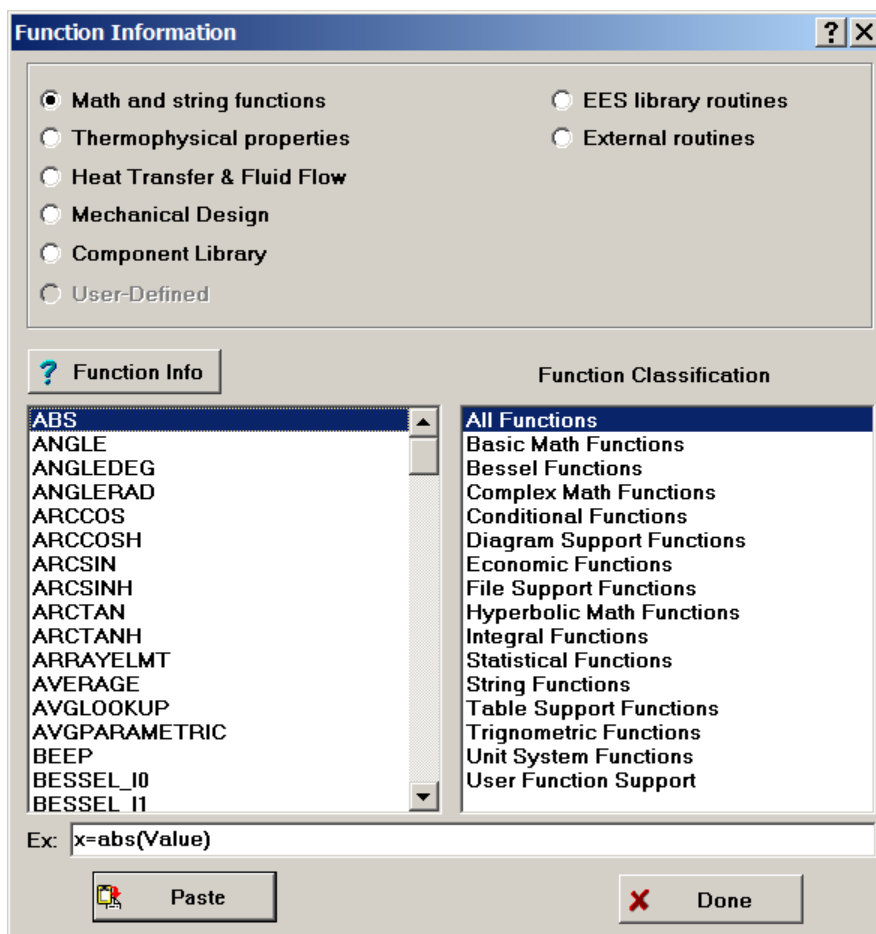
Function Information

? X

Math and string functions
Thermophysical properties
Heat Transfer & Fluid Flow
Mechanical Design
Component Library
User-Defined

EES library routines
External routines

? Function Info

Function Classification

ABS
ANGLE
ANGLEDEG
ANGLERAD
ARCCOS
ARCCOSH
ARCSIN
ARCSINH
ARCTAN
ARCTANH
ARRAYELMT
AVERAGE
AVGLOOKUP
AVGPARAMETRIC
BEEP
BESSEL_I0
BESSEL_I1

All Functions
Basic Math Functions
Bessel Functions
Complex Math Functions
Conditional Functions
Diagram Support Functions
Economic Functions
File Support Functions
Hyperbolic Math Functions
Integral Functions
Statistical Functions
String Functions
Table Support Functions
Trignometric Functions
Unit System Functions
User Function Support

Ex: x=abs(Value)

Paste

Done